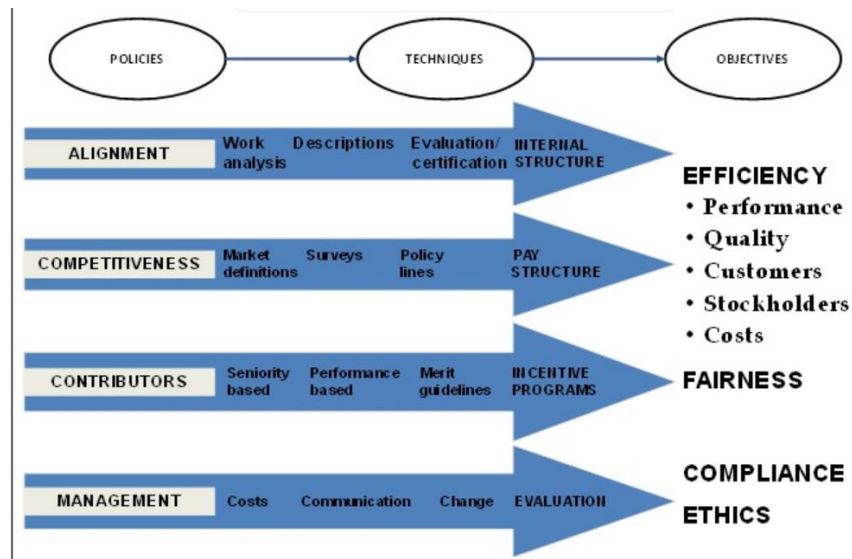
POLICIES

TECHNIQUES

OBJECTIVES

ALIGNMENT

Work analysis

Descriptions

Evaluation/ certification

INTERNAL STRUCTURE

COMPETITIVENESS

Market definitions

Surveys

Policy lines

PAY STRUCTURE

CONTRIBUTORS

Seniority based

Performance based

Merit guidelines

INCENTIVE PROGRAMS

MANAGEMENT

Costs

Communication

Change

EVALUATION

EFFICIENCY
• Performance
• Quality
• Customers
• Stockholders
• Costs

FAIRNESS

COMPLIANCE

ETHICS